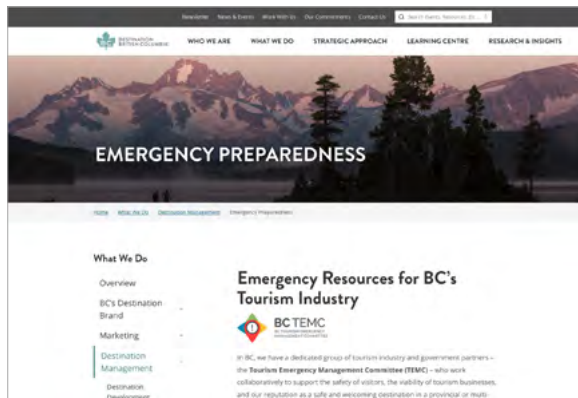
Newsletter News & Events Work With Us Our Commitment Contact Us Search Events, Resources, Et...

DESTINATION BRITISH COLUMBIA

WHO WE ARE WHAT WE DO STRATEGIC APPROACH LEARNING CENTRE RESEARCH & INSIGHTS

EMERGENCY PREPAREDNESS

Home What We Do Destination Management Emergency Preparedness

What We Do

Overview

BC's Destination Brand

Marketing

Destination Management

Destination Development

Emergency Resources for BC's Tourism Industry

BC TEMC
BC TOURISM EMERGENCY MANAGEMENT COMMITTEE

In BC, we have a dedicated group of tourism industry and government partners – the Tourism Emergency Management Committee (TEMC) – who work collaboratively to support the safety of visitors, the viability of tourism businesses, and our reputation as a safe and welcoming destination in a provincial or multi-